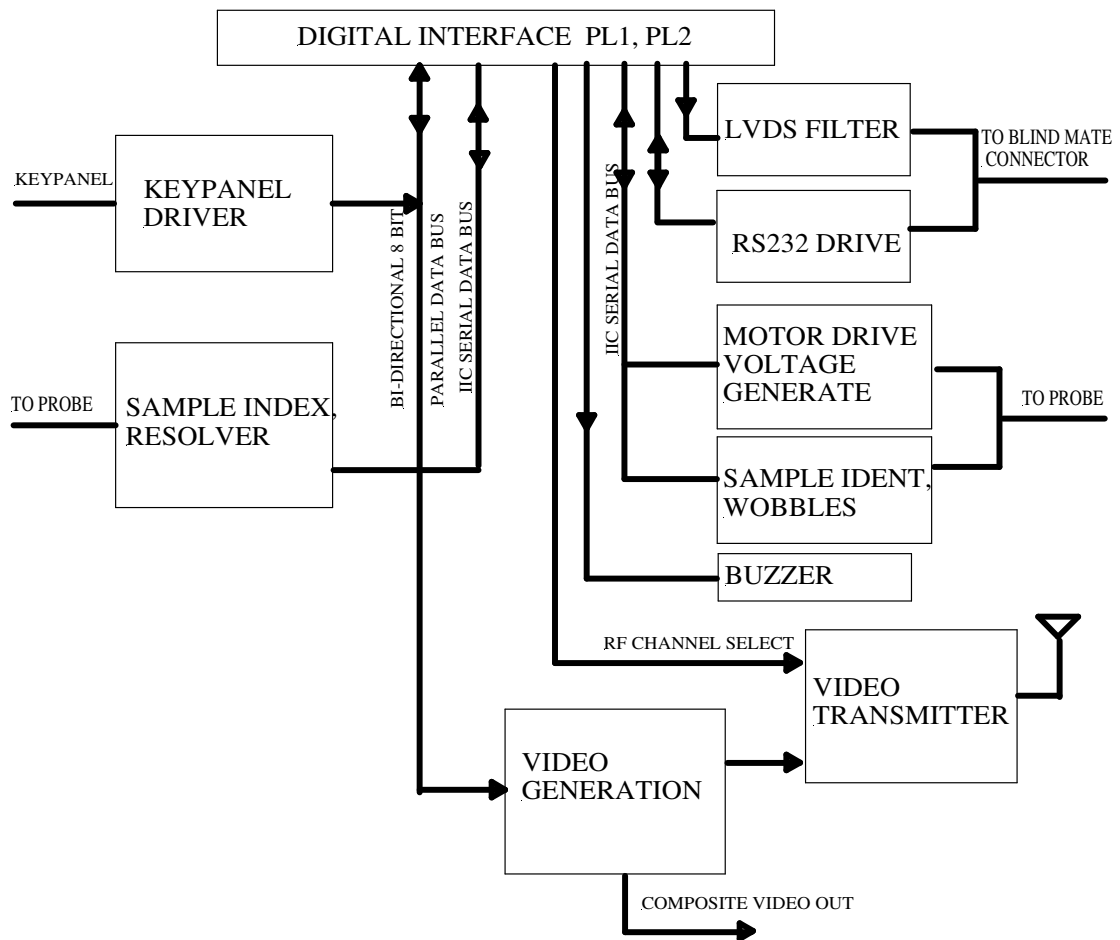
DIGITAL INTERFACE PL1, PL2

KEYPANEL

KEYPANEL DRIVER

BI-DIRECTIONAL 8 BIT

PARALLEL DATA BUS

IIC SERIAL DATA BUS

IIC SERIAL DATA BUS

LVDS FILTER

TO BLIND MATE CONNECTOR

RS232 DRIVE

TO PROBE

SAMPLE INDEX, RESOLVER

MOTOR DRIVE VOLTAGE GENERATE

TO PROBE

SAMPLE IDENT, WOBBLES

BUZZER

RF CHANNEL SELECT

VIDEO TRANSMITTER

VIDEO GENERATION

COMPOSITE VIDEO OUT